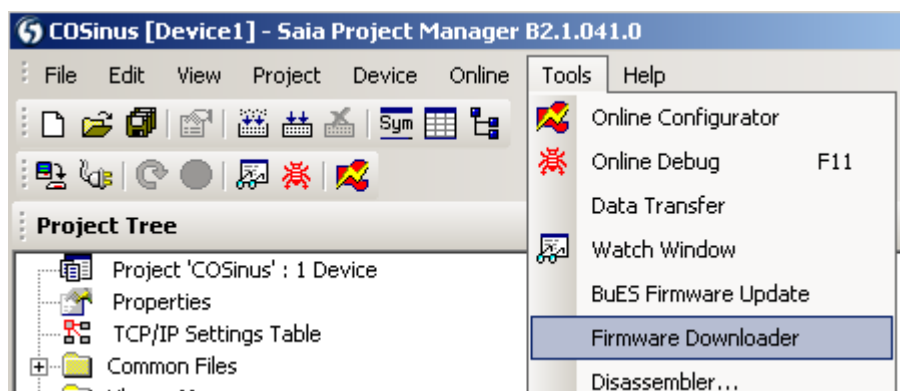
COSinus [Device1] - Saia Project Manager B2.1.041.0

File Edit View Project Device Online Tools Help

Sym

Project Tree

Project 'COSinus' : 1 Device
Properties
TCP/IP Settings Table
Common Files

Online Configurator
Online Debug F11
Data Transfer
Watch Window
BuES Firmware Update
Firmware Downloader
Disassembler...